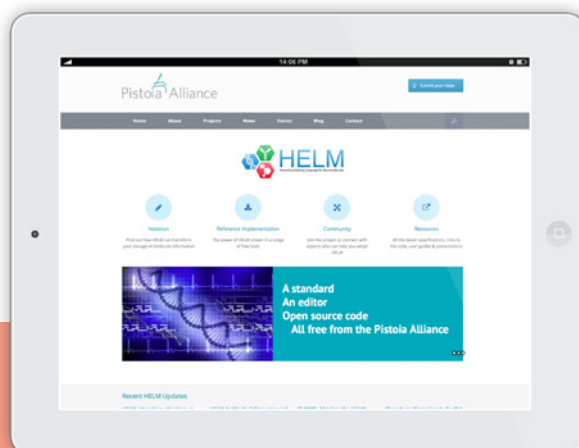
14:06 PM

Pistoia Alliance

Submit your Ideas

Home About Projects News Events Blog Contact

HELM

Hierarchical Editing Language for Macromolecules

Notation

Find out how HELM can transform your storage of molecular information

Reference Implementation

The power of HELM shown in a range of free tools

Community

Join the project or connect with experts who can help you adopt HELM

Resources

All the details: specifications, links to the code, user guides & presentations

A standard
An editor
Open source code
All free from the Pistoia Alliance

Recent HELM Updates